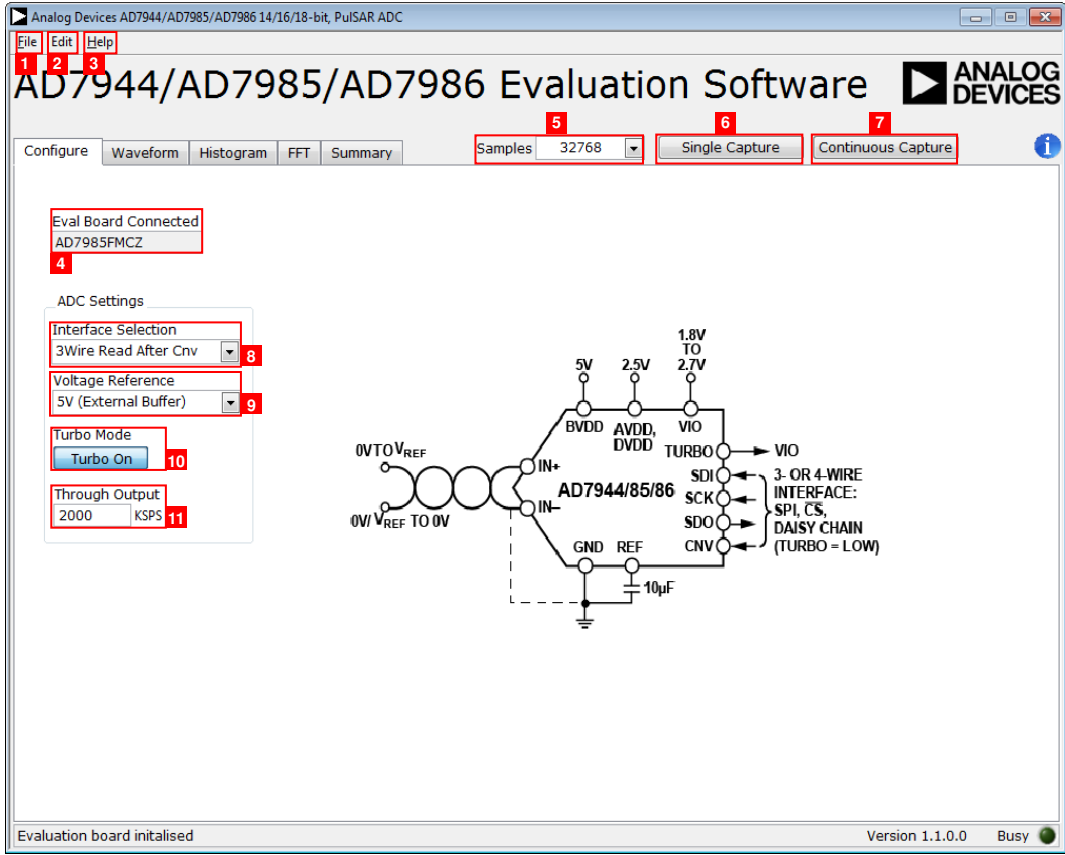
Analog Devices AD7944/AD7985/AD7986 14/16/18-bit, PulSAR ADC

File Edit Help
1 2 3

AD7944/AD7985/AD7986 Evaluation Software

ANALOG DEVICES

Configure | Waveform | Histogram | FFT | Summary

5
Samples 32768

6
Single Capture

7
Continuous Capture

Eval Board Connected
AD7985FMCZ
4

ADC Settings

Interface Selection
3Wire Read After Cnv
8

Voltage Reference
5V (External Buffer)
9

Turbo Mode
Turbo On
10

Through Output
2000 KSPS
11

5V
2.5V
1.8V TO 2.7V
BVDD
AVDD, DVDD
VIO
TURBO
VIO
0V TO $V_{REF}$
$V_{REF}$ TO 0V
0V/
IN+
IN–
AD7944/85/86
SDI
SCK
SDO
CNV
3- OR 4-WIRE INTERFACE: SPI, $\overline{CS}$, DAISY CHAIN (TURBO = LOW)
GND
REF
10µF

Evaluation board initalised
Version 1.1.0.0
Busy